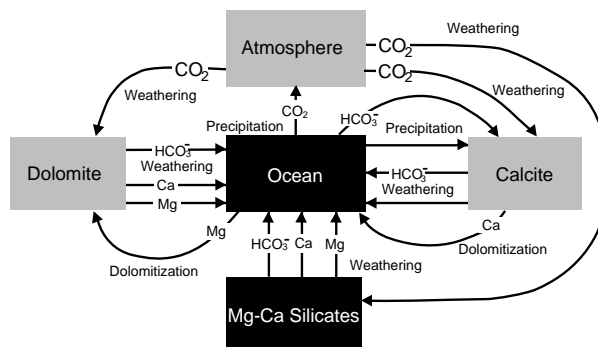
Atmosphere

$CO_2$

$CO_2$

Weathering

$CO_2$

Weathering

Weathering

$CO_2$

Precipitation

$HCO_3^-$

Precipitation

Dolomite

$HCO_3^-$

Weathering

Ca

Mg

Ocean

$HCO_3^-$

Weathering

Calcite

Mg

Ca

Dolomitization

$HCO_3^-$

Ca

Mg

Weathering

Dolomitization

Mg-Ca Silicates